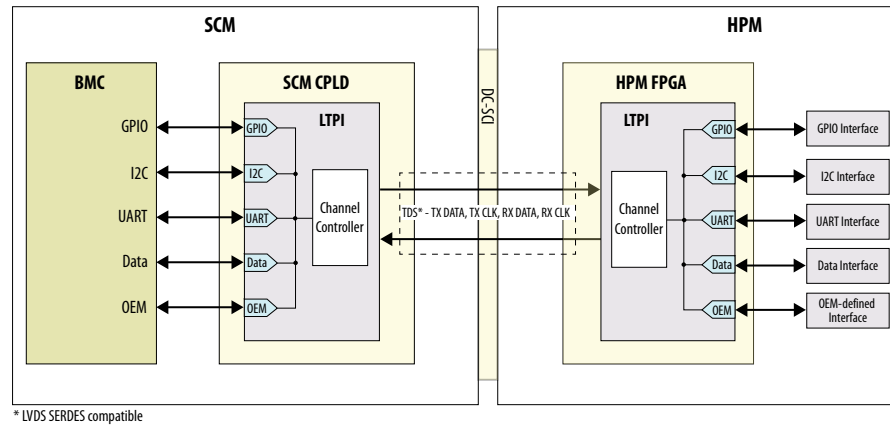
SCM

HPM

BMC

GPIO

I2C

UART

Data

OEM

SCM CPLD

LTPI

GPIO

I2C

UART

Data

OEM

Channel Controller

DC-SCI

TDS* - TX DATA, TX CLK, RX DATA, RX CLK

HPM FPGA

LTPI

Channel Controller

GPIO

I2C

UART

Data

OEM

GPIO Interface

I2C Interface

UART Interface

Data Interface

OEM-defined Interface

* LVDS SERDES compatible